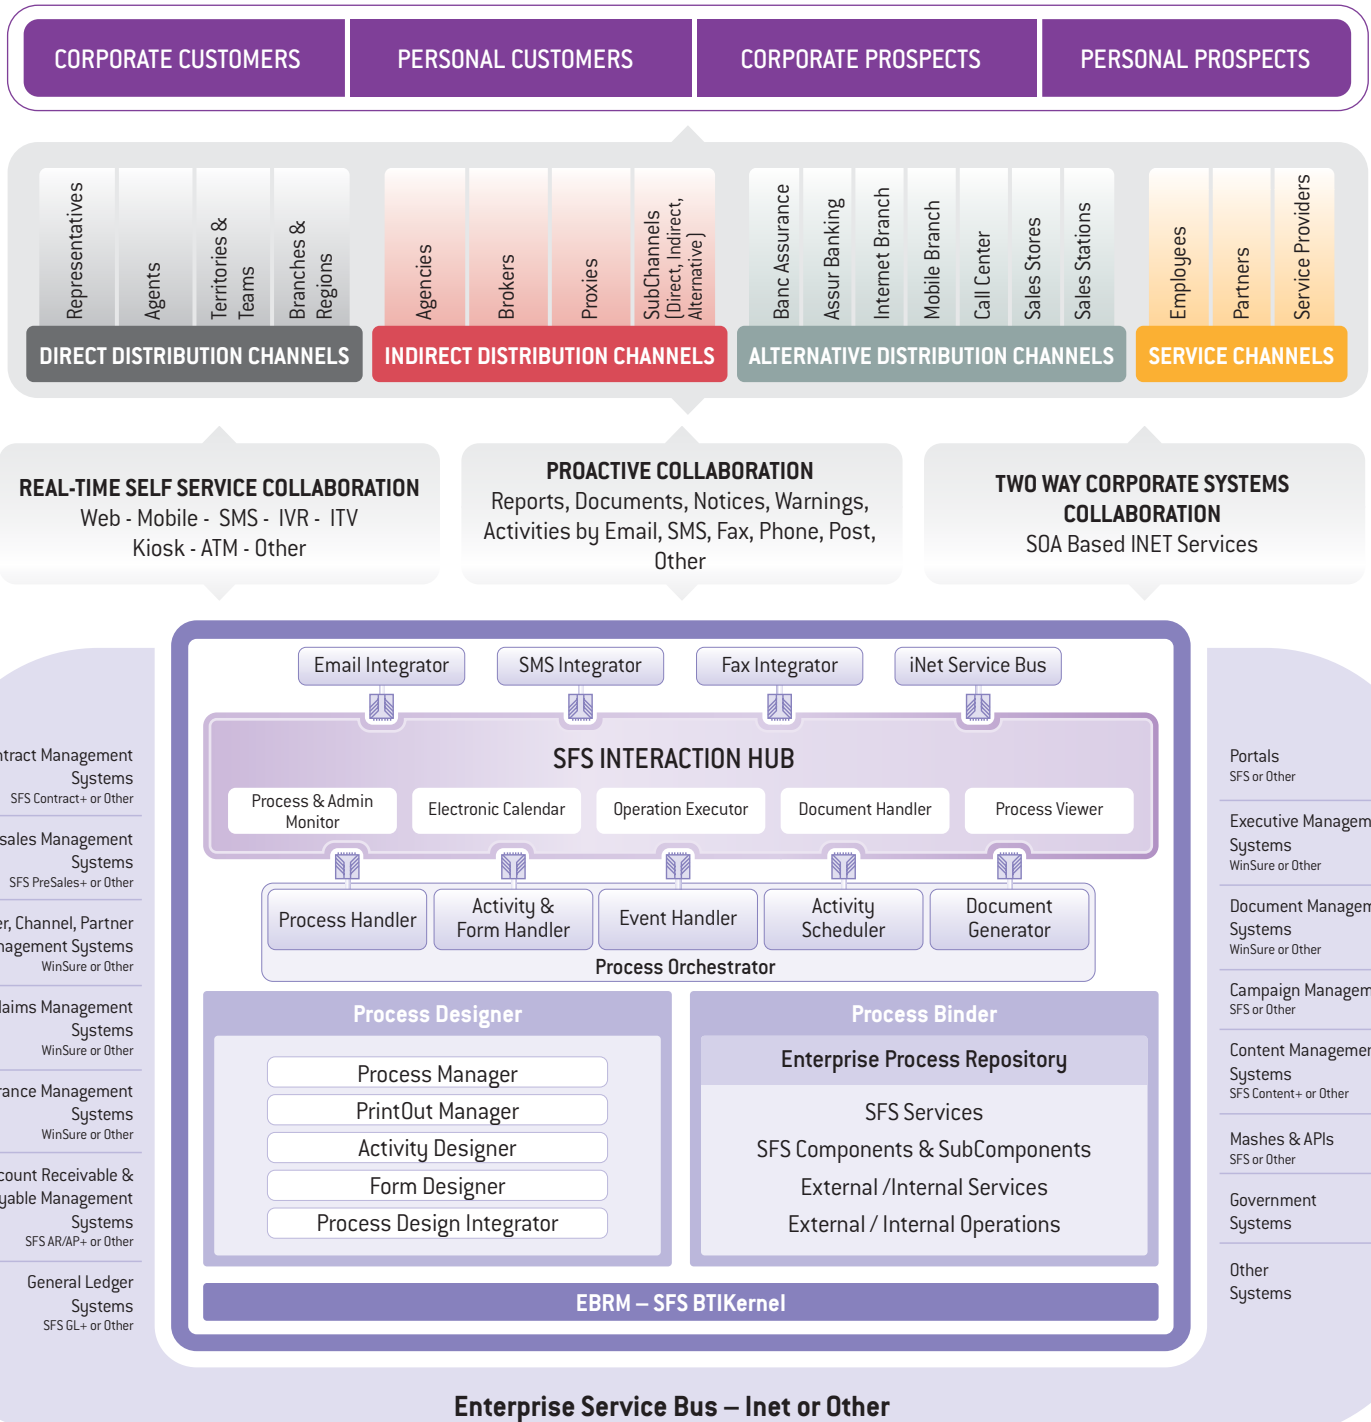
CORPORATE CUSTOMERS
PERSONAL CUSTOMERS
CORPORATE PROSPECTS
PERSONAL PROSPECTS

Representatives
Agents
Territories & Teams
Branches & Regions
DIRECT DISTRIBUTION CHANNELS

Agencies
Brokers
Proxies
SubChannels (Direct, Indirect, Alternative)
INDIRECT DISTRIBUTION CHANNELS

Banc Assurance
Assur Banking
Internet Branch
Mobile Branch
Call Center
Sales Stores
Sales Stations
ALTERNATIVE DISTRIBUTION CHANNELS

Employees
Partners
Service Providers
SERVICE CHANNELS

REAL-TIME SELF SERVICE COLLABORATION
Web - Mobile - SMS - IVR - ITV
Kiosk - ATM - Other

PROACTIVE COLLABORATION
Reports, Documents, Notices, Warnings, Activities by Email, SMS, Fax, Phone, Post, Other

TWO WAY CORPORATE SYSTEMS COLLABORATION
SOA Based INET Services

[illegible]ntract Management Systems
SFS Contract+ or Other

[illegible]sales Management Systems
SFS PreSales+ or Other

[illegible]er, Channel, Partner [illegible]nagement Systems
WinSure or Other

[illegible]laims Management Systems
WinSure or Other

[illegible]rance Management Systems
WinSure or Other

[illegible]count Receivable & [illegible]yable Management Systems
SFS AR/AP+ or Other

General Ledger Systems
SFS GL+ or Other

Email Integrator
SMS Integrator
Fax Integrator
iNet Service Bus

SFS INTERACTION HUB
Process & Admin Monitor
Electronic Calendar
Operation Executor
Document Handler
Process Viewer

Process Handler
Activity & Form Handler
Event Handler
Activity Scheduler
Document Generator
Process Orchestrator

Process Designer
Process Manager
PrintOut Manager
Activity Designer
Form Designer
Process Design Integrator

Process Binder
Enterprise Process Repository
SFS Services
SFS Components & SubComponents
External /Internal Services
External / Internal Operations

EBRM – SFS BTIKernel

Portals
SFS or Other

Executive Managem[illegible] Systems
WinSure or Other

Document Managem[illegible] Systems
WinSure or Other

Campaign Managem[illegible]
SFS or Other

Content Managemen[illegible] Systems
SFS Content+ or Other

Mashes & APIs
SFS or Other

Government Systems

Other Systems

Enterprise Service Bus – Inet or Other